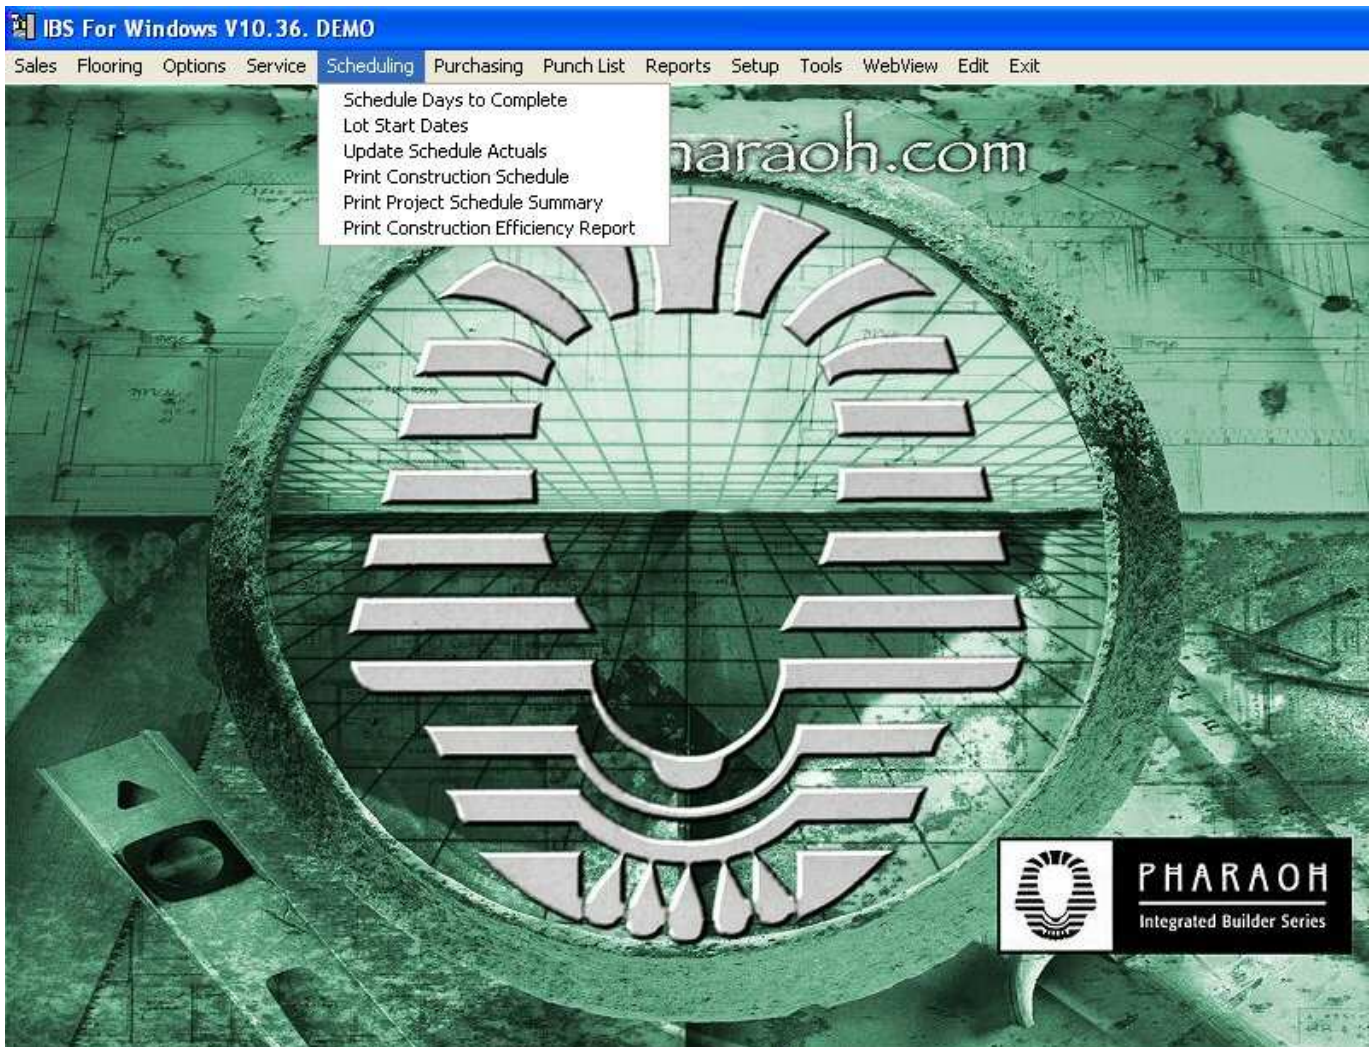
IBS For Windows V10.36. DEMO

Sales Flooring Options Service Scheduling Purchasing Punch List Reports Setup Tools WebView Edit Exit

Schedule Days to Complete
Lot Start Dates
Update Schedule Actuals
Print Construction Schedule
Print Project Schedule Summary
Print Construction Efficiency Report

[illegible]araoh.com

PHARAOH
Integrated Builder Series